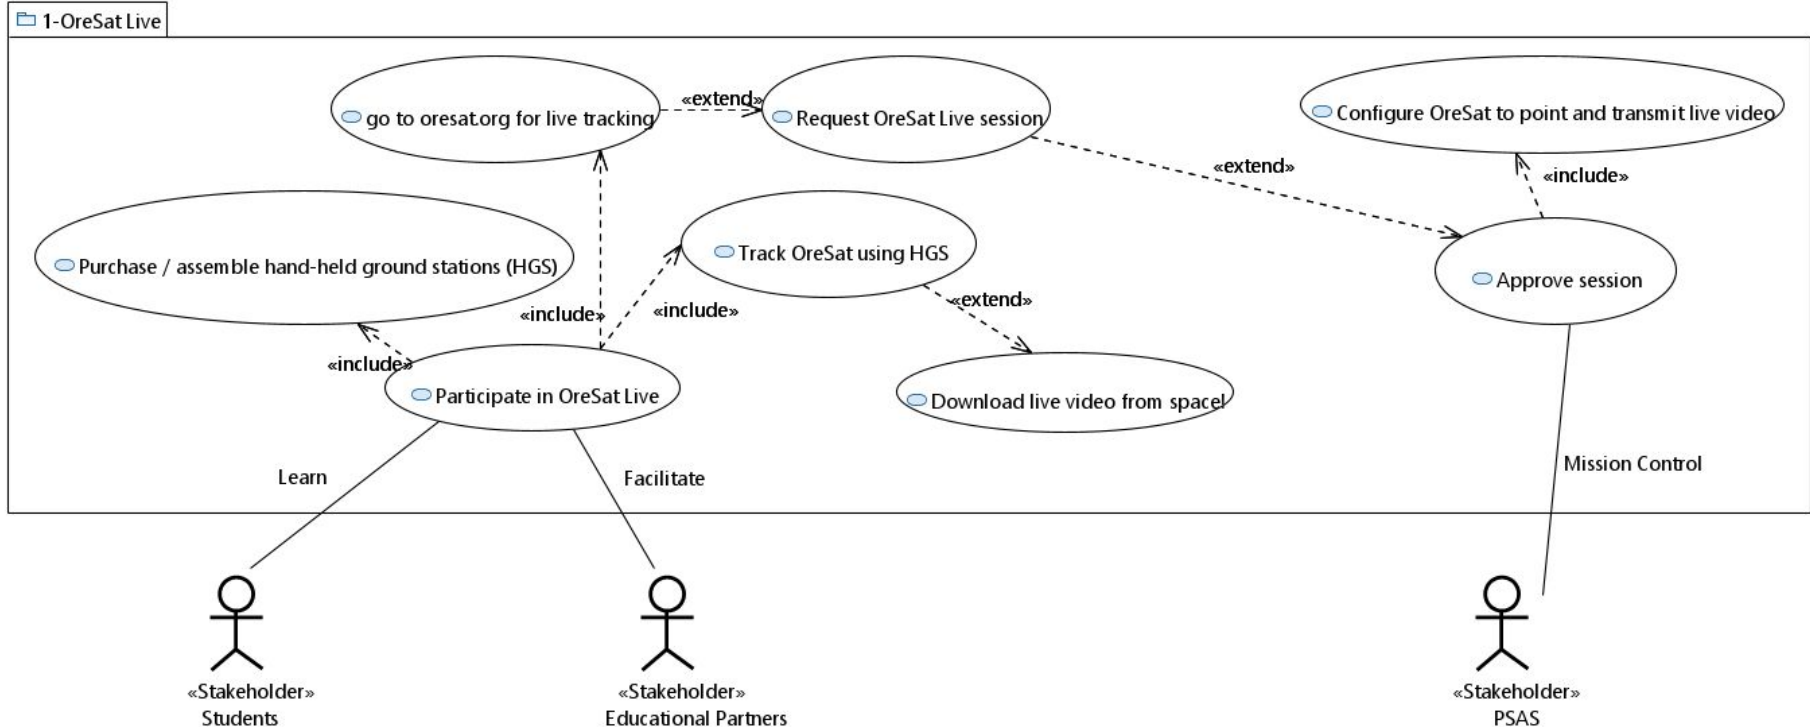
1-OreSat Live

go to oresat.org for live tracking

«extend»

Request OreSat Live session

Configure OreSat to point and transmit live video

«extend»

«include»

Purchase / assemble hand-held ground stations (HGS)

Track OreSat using HGS

Approve session

«include»

«include»

«extend»

«include»

Participate in OreSat Live

Download live video from space!

Learn

Facilitate

Mission Control

«Stakeholder»
Students

«Stakeholder»
Educational Partners

«Stakeholder»
PSAS